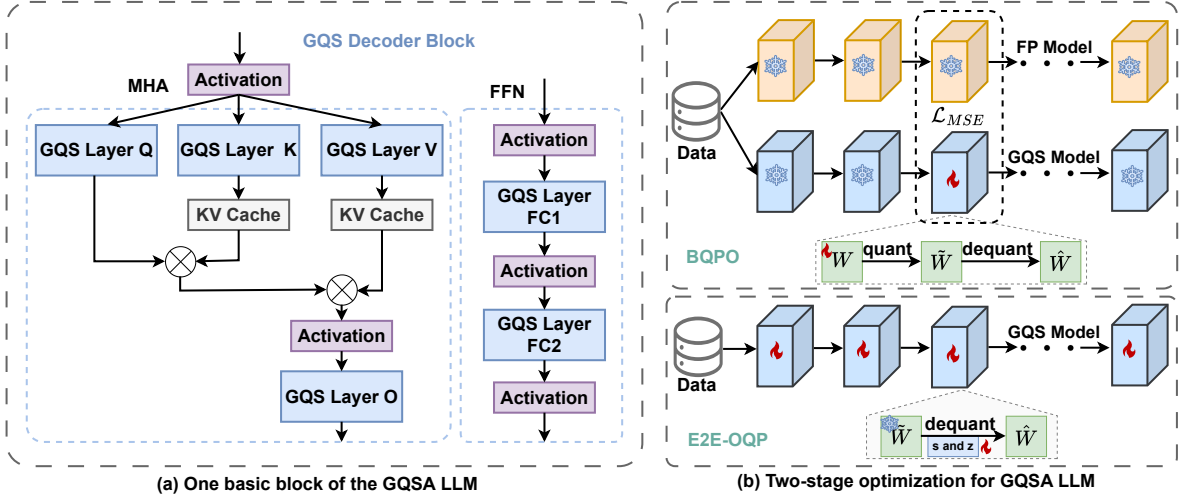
GQS Decoder Block

MHA

Activation

GQS Layer Q

GQS Layer K

GQS Layer V

KV Cache

KV Cache

Activation

GQS Layer O

FFN

Activation

GQS Layer FC1

Activation

GQS Layer FC2

Activation

(a) One basic block of the GQSA LLM

Data

FP Model

$\mathcal{L}_{MSE}$

GQS Model

BQPO

$W$ quant $\tilde{W}$ dequant $\hat{W}$

Data

GQS Model

E2E-OQP

$\tilde{W}$ dequant $\hat{W}$

s and z

(b) Two-stage optimization for GQSA LLM